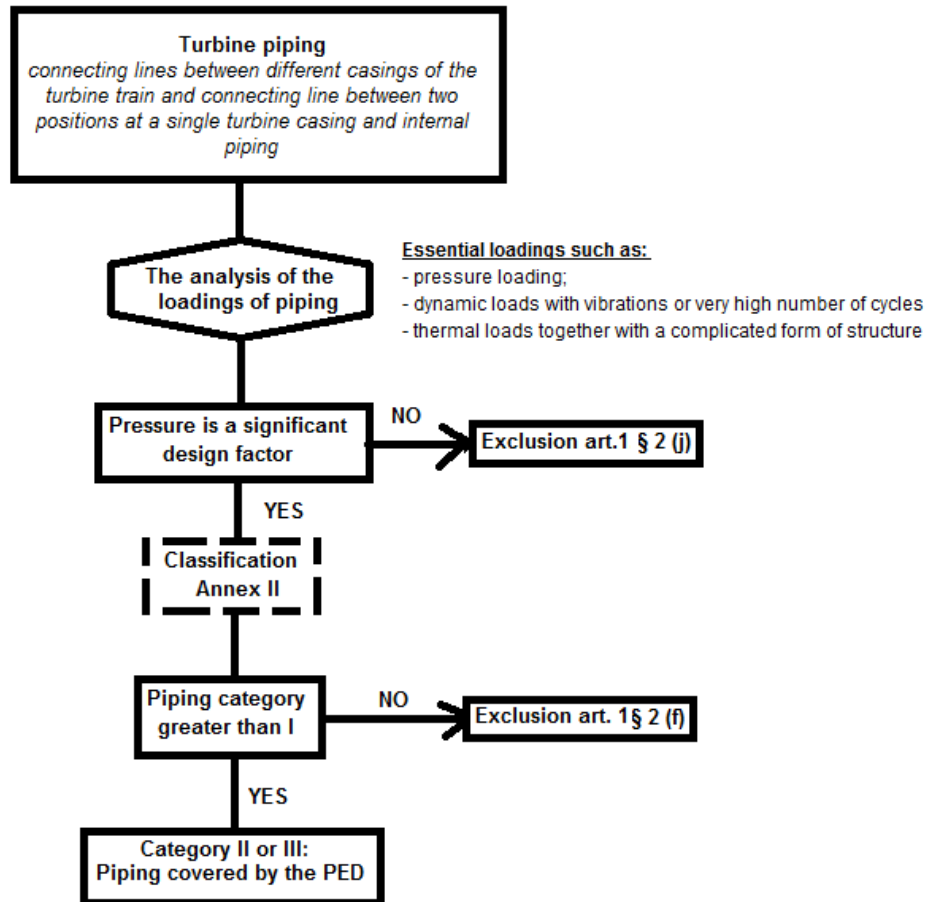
Turbine piping
connecting lines between different casings of the turbine train and connecting line between two positions at a single turbine casing and internal piping

The analysis of the loadings of piping

Essential loadings such as:
- pressure loading;
- dynamic loads with vibrations or very high number of cycles
- thermal loads together with a complicated form of structure

Pressure is a significant design factor

NO

Exclusion art.1 § 2 (j)

YES

Classification Annex II

Piping category greater than I

NO

Exclusion art. 1§ 2 (f)

YES

Category II or III:
Piping covered by the PED